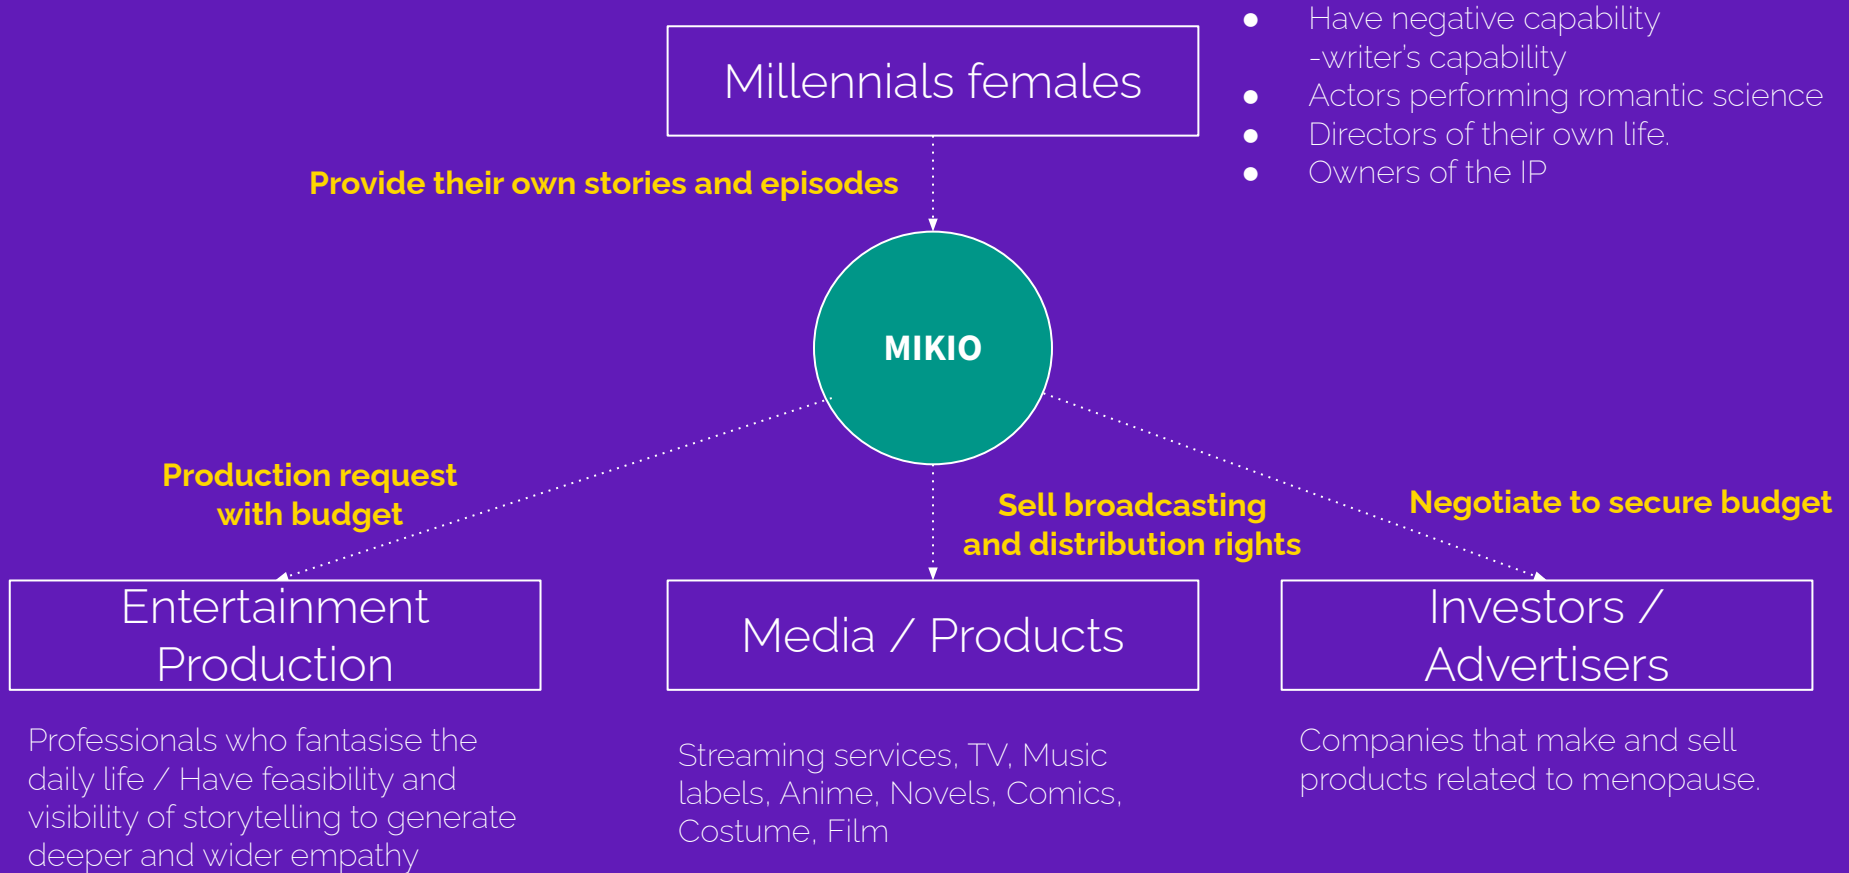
Millennials females

- Have negative capability -writer's capability
- Actors performing romantic science
- Directors of their own life.
- Owners of the IP

Provide their own stories and episodes

MIKIO

Production request with budget

Sell broadcasting and distribution rights

Negotiate to secure budget

Entertainment Production

Media / Products

Investors / Advertisers

Professionals who fantasise the daily life / Have feasibility and visibility of storytelling to generate deeper and wider empathy

Streaming services, TV, Music labels, Anime, Novels, Comics, Costume, Film

Companies that make and sell products related to menopause.